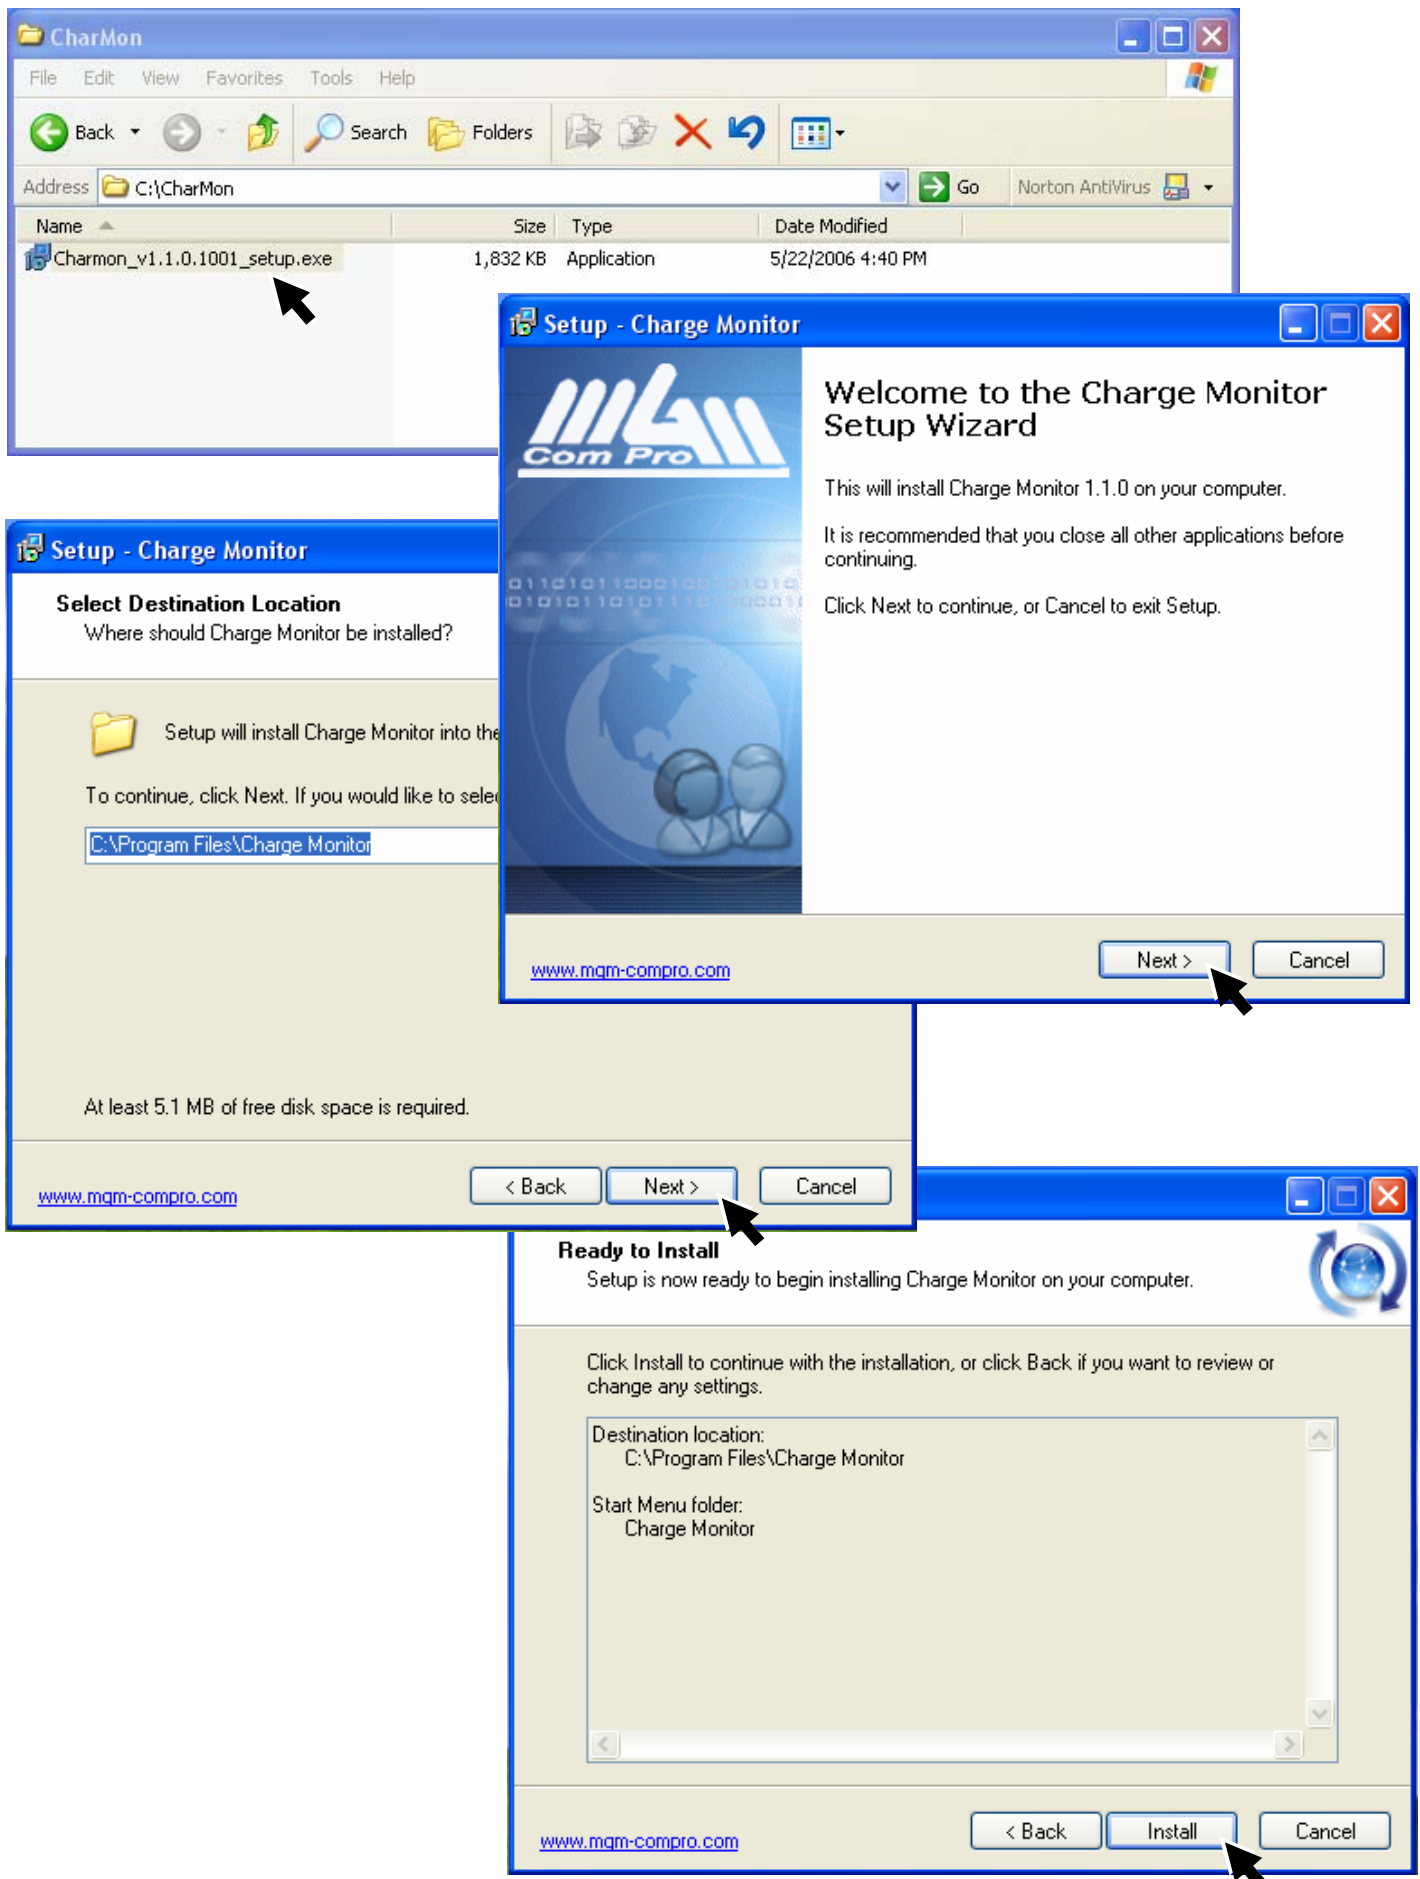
CharMon

File Edit View Favorites Tools Help

Back Search Folders

Address C:\CharMon Go Norton AntiVirus

| Name | Size | Type | Date Modified |
|---|---|---|---|
| Charmon_v1.1.0.1001_setup.exe | 1,832 KB | Application | 5/22/2006 4:40 PM |

Setup - Charge Monitor

Com Pro

Welcome to the Charge Monitor Setup Wizard

This will install Charge Monitor 1.1.0 on your computer.

It is recommended that you close all other applications before continuing.

Click Next to continue, or Cancel to exit Setup.

www.mgm-compro.com

Next > Cancel

Setup - Charge Monitor

Select Destination Location

Where should Charge Monitor be installed?

Setup will install Charge Monitor into the

To continue, click Next. If you would like to sele

C:\Program Files\Charge Monitor

At least 5.1 MB of free disk space is required.

www.mgm-compro.com

< Back Next > Cancel

Ready to Install

Setup is now ready to begin installing Charge Monitor on your computer.

Click Install to continue with the installation, or click Back if you want to review or change any settings.

Destination location:
C:\Program Files\Charge Monitor

Start Menu folder:
Charge Monitor

www.mgm-compro.com

< Back Install Cancel